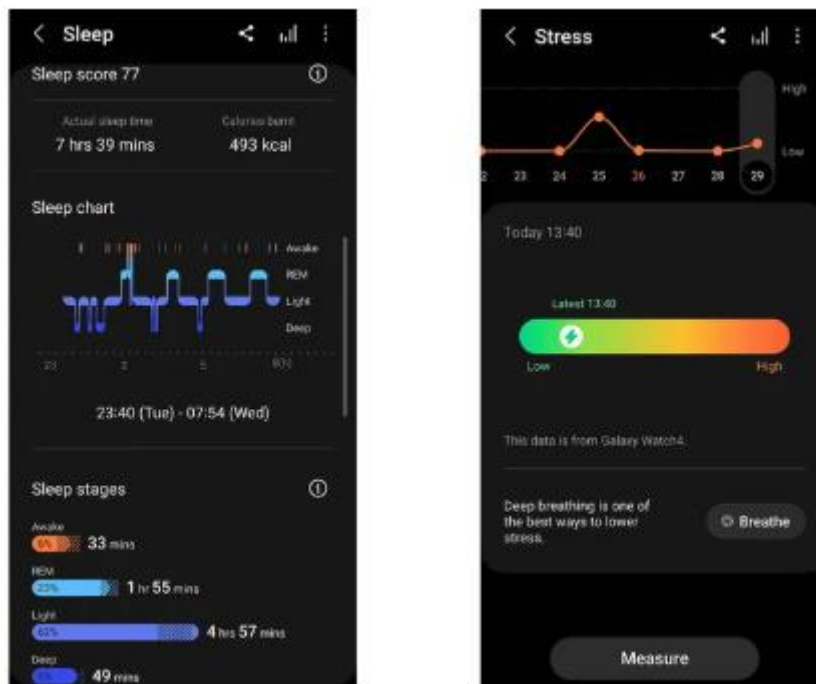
< Sleep

Sleep score 77

Actual sleep time
7 hrs 39 mins

Calories burnt
493 kcal

Sleep chart

Awake
REM
Light
Deep

23 2 5 8

23:40 (Tue) - 07:54 (Wed)

Sleep stages

Awake
6% 33 mins

REM
23% 1 hr 55 mins

Light
62% 4 hrs 57 mins

Deep
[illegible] 49 mins

< Stress

High
Low

22 23 24 25 26 27 28 29

Today 13:40

Latest 13:40

Low High

This data is from Galaxy Watch4.

Deep breathing is one of the best ways to lower stress.

Breathe

Measure